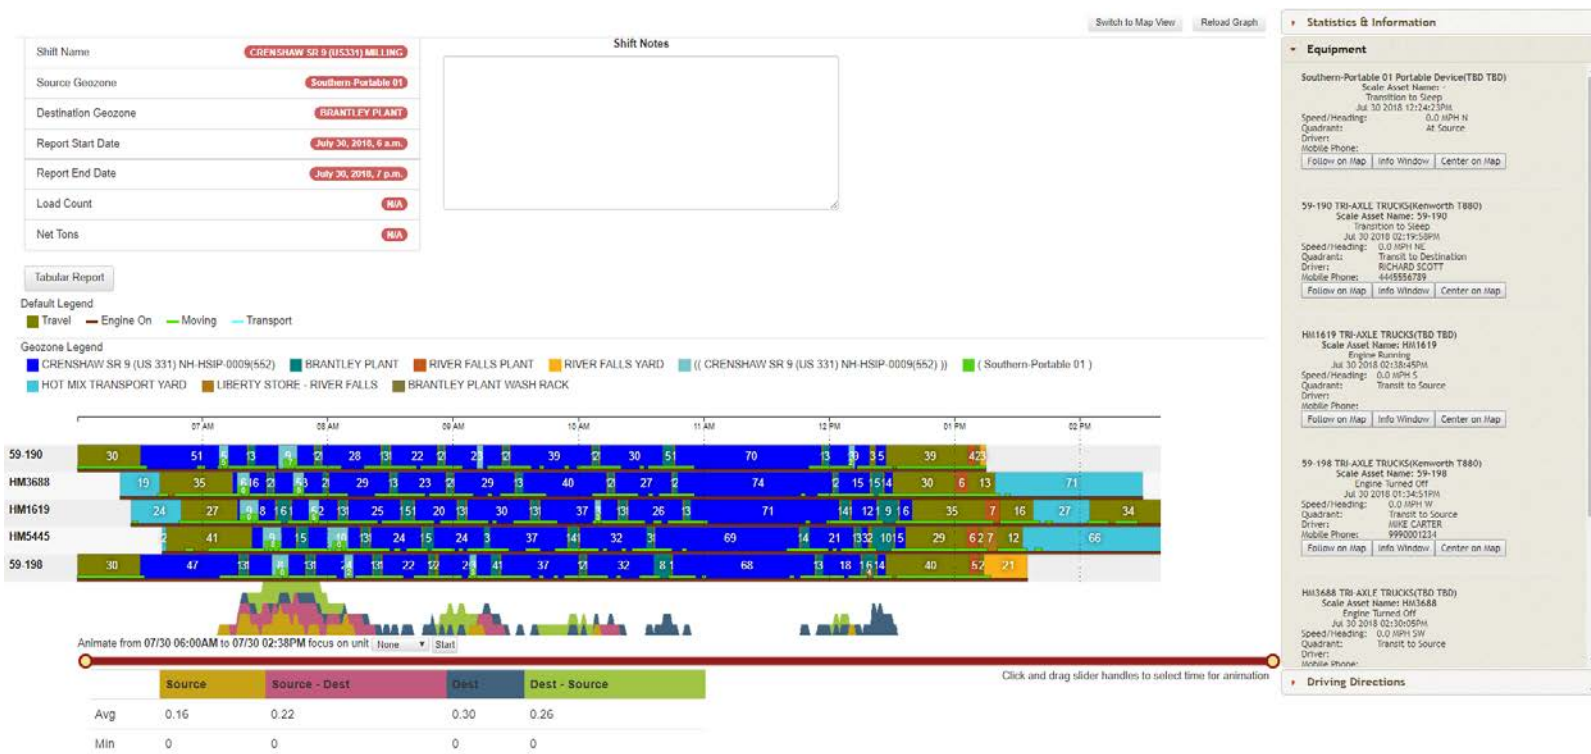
Switch to Map View Reload Graph

Shift Name CRENSHAW SR 9 (US331) MILLING
Source Geozone Southern Portable 01
Destination Geozone BRANTLEY PLANT
Report Start Date July 30, 2018, 6 a.m.
Report End Date July 30, 2018, 7 p.m.
Load Count N/A
Net Tons N/A

Shift Notes

Tabular Report

Default Legend
Travel Engine On Moving Transport

Geozone Legend
CRENSHAW SR 9 (US 331) NH-HSIP-0009(552) BRANTLEY PLANT RIVER FALLS PLANT RIVER FALLS YARD (( CRENSHAW SR 9 (US 331) NH-HSIP-0009(552) )) ( Southern-Portable 01 )
HOT MIX TRANSPORT YARD LIBERTY STORE - RIVER FALLS BRANTLEY PLANT WASH RACK

07 AM 08 AM 09 AM 10 AM 11 AM 12 PM 01 PM 02 PM

59-190 30 51 13 28 22 39 30 51 70 13 39 42
HM3688 19 35 16 29 23 29 40 27 74 15 14 30 6 13 71
HM1619 24 27 8 16 25 15 20 30 37 26 71 12 9 16 35 7 16 27 34
HM5445 41 15 24 15 24 3 37 32 69 14 21 13 32 10 15 29 6 2 7 12 66
59-198 30 47 13 22 41 37 32 8 1 68 13 18 16 14 40 52 21

Animate from 07/30 06:00AM to 07/30 02:38PM focus on unit None Start

Click and drag slider handles to select time for animation

| | Source | Source - Dest | Dest | Dest - Source |
|---|---|---|---|---|
| Avg | 0.16 | 0.22 | 0.30 | 0.26 |
| Min | 0 | 0 | 0 | 0 |

Statistics & Information
Equipment

Southern-Portable 01 Portable Device(TBD TBD)
Scale Asset Name: -
Transition to Sleep
Jul 30 2018 12:24:23PM
Speed/Heading: 0.0 MPH N
Quadrant: At Source
Driver:
Mobile Phone:
Follow on Map Info Window Center on Map

59-190 TRI-AXLE TRUCKS(Kenworth T880)
Scale Asset Name: 59-190
Transition to Sleep
Jul 30 2018 02:19:50PM
Speed/Heading: 0.0 MPH NE
Quadrant: Transit to Destination
Driver: RICHARD SCOTT
Mobile Phone: 4445556789
Follow on Map Info Window Center on Map

HM1619 TRI-AXLE TRUCKS(TBD TBD)
Scale Asset Name: HM1619
Engine Running
Jul 30 2018 02:38:45PM
Speed/Heading: 0.0 MPH S
Quadrant: Transit to Source
Driver:
Mobile Phone:
Follow on Map Info Window Center on Map

59-198 TRI-AXLE TRUCKS(Kenworth T880)
Scale Asset Name: 59-198
Engine Turned Off
Jul 30 2018 01:34:51PM
Speed/Heading: 0.0 MPH W
Quadrant: Transit to Source
Driver: MIKE CARTER
Mobile Phone: 9990001234
Follow on Map Info Window Center on Map

HM3688 TRI-AXLE TRUCKS(TBD TBD)
Scale Asset Name: HM3688
Engine Turned Off
Jul 30 2018 02:30:05PM
Speed/Heading: 0.0 MPH SW
Quadrant: Transit to Source
Driver:
Mobile Phone:

Driving Directions